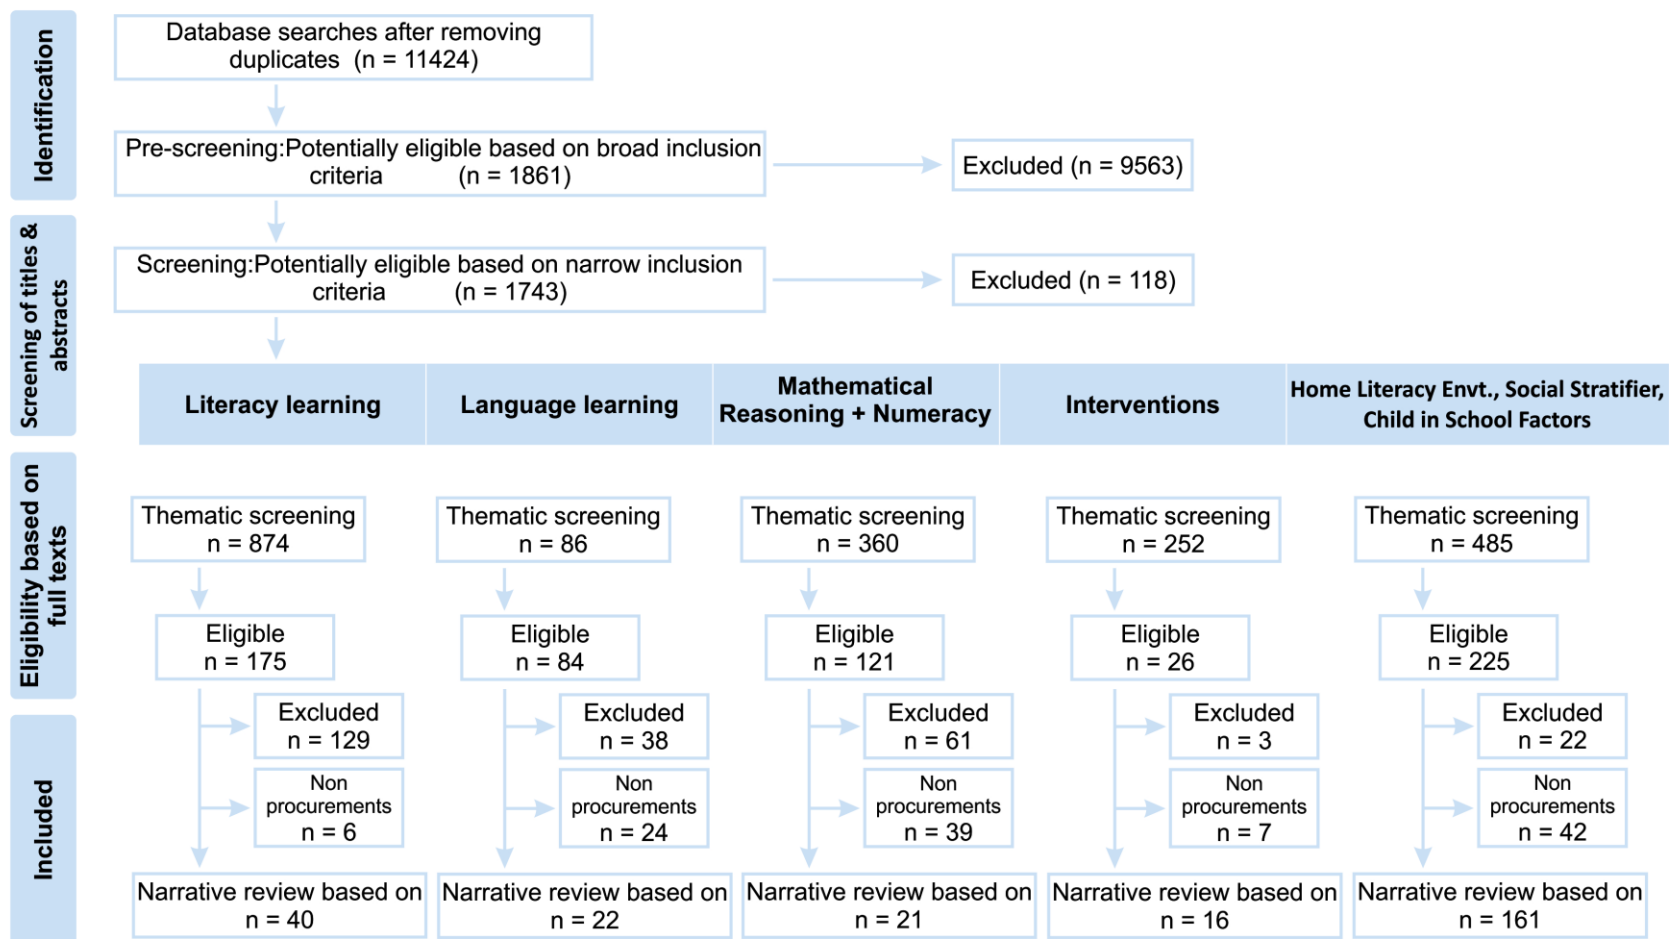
Identification

Screening of titles & abstracts

Eligibility based on full texts

Included

Database searches after removing duplicates (n = 11424)

Pre-screening:Potentially eligible based on broad inclusion criteria (n = 1861)

Excluded (n = 9563)

Screening:Potentially eligible based on narrow inclusion criteria (n = 1743)

Excluded (n = 118)

| Literacy learning | Language learning | Mathematical Reasoning + Numeracy | Interventions | Home Literacy Envt., Social Stratifier, Child in School Factors |
|---|---|---|---|---|
| Thematic screening n = 874 | Thematic screening n = 86 | Thematic screening n = 360 | Thematic screening n = 252 | Thematic screening n = 485 |
| Eligible n = 175 | Eligible n = 84 | Eligible n = 121 | Eligible n = 26 | Eligible n = 225 |
| Excluded n = 129 | Excluded n = 38 | Excluded n = 61 | Excluded n = 3 | Excluded n = 22 |
| Non procurements n = 6 | Non procurements n = 24 | Non procurements n = 39 | Non procurements n = 7 | Non procurements n = 42 |
| Narrative review based on n = 40 | Narrative review based on n = 22 | Narrative review based on n = 21 | Narrative review based on n = 16 | Narrative review based on n = 161 |